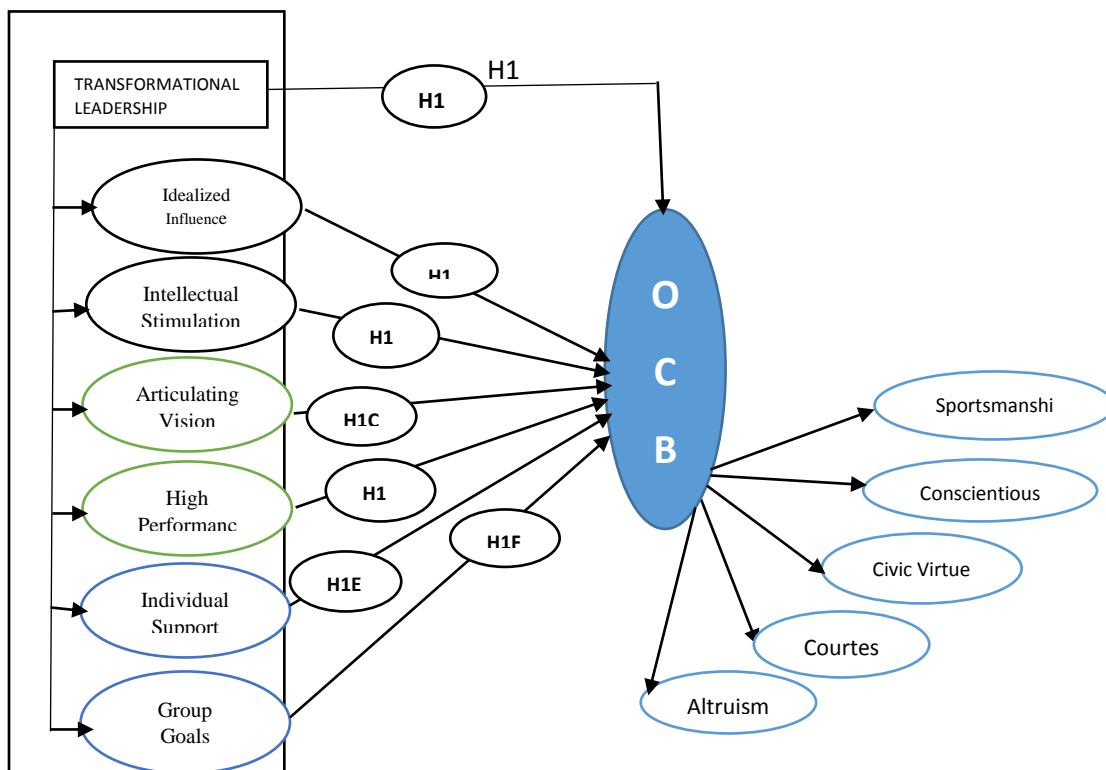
TRANSFORMATIONAL LEADERSHIP

H1

H1

Idealized Influence

H1

Intellectual Stimulation

H1

Articulating Vision

H1C

High Performanc

H1

Individual Support

H1E

H1F

Group Goals

O

C

B

Sportsmanshi

Conscientious

Civic Virtue

Courtes

Altruism